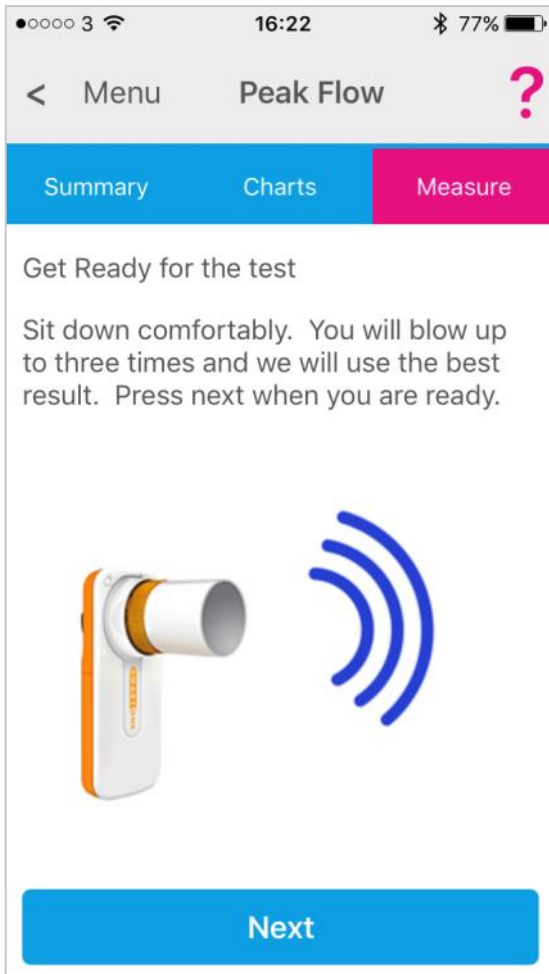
●○○○○ 3 16:22 77%

< Menu Peak Flow ?

Summary Charts Measure

Get Ready for the test

Sit down comfortably. You will blow up to three times and we will use the best result. Press next when you are ready.

Next